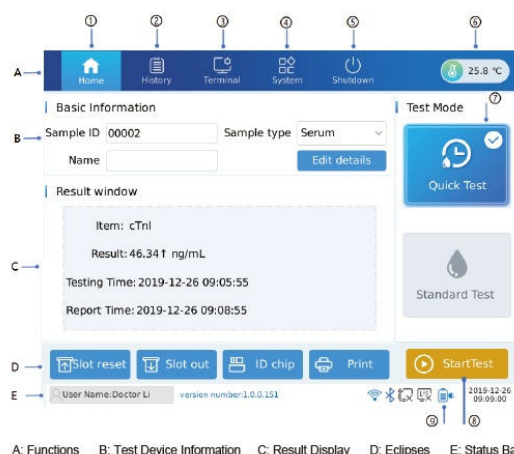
① ② ③ ④ ⑤ ⑥

A

Home History Terminal System Shutdown

25.8 ℃

B

Basic Information

Sample ID 00002

Sample type Serum

Name

Edit details

Test Mode ⑦

Quick Test

Result window

C

Item: cTnI

Result: 46.34↑ ng/mL

Testing Time: 2019-12-26 09:05:55

Report Time: 2019-12-26 09:08:55

Standard Test

D

Slot reset Slot out ID chip Print

StartTest

E

User Name:Doctor Li

version number:1.0.0.151

2019-12-26 09:09:00

⑨ ⑧

A: Functions B: Test Device Information C: Result Display D: Eclipses E: Status Ba